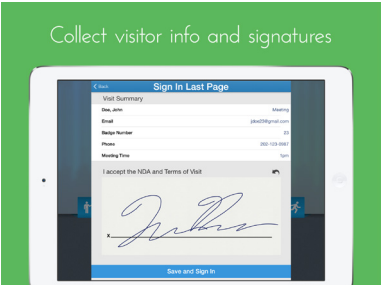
Collect visitor info and signatures

Back

Sign In Last Page

Visit Summary

| | |
|---|---|
| Doe, John | Meeting |
| Email | jdoe23@gmail.com |
| Badge Number | 23 |
| Phone | 202-123-3567 |
| Meeting Time | 1pm |

I accept the NDA and Terms of Visit

X

Save and Sign In